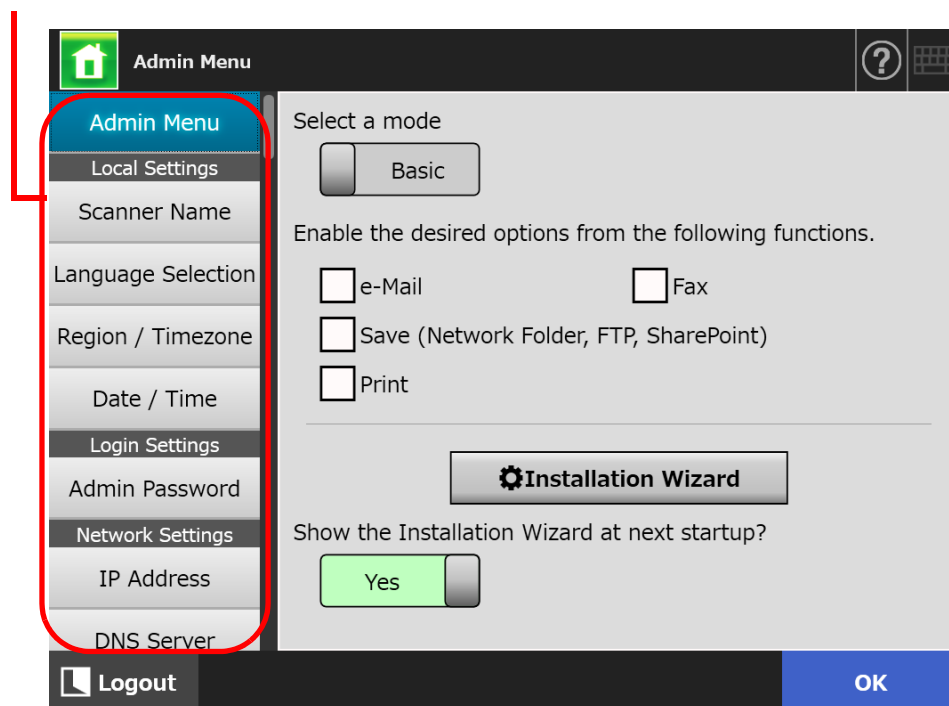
Admin Menu

Admin Menu
Local Settings
Scanner Name
Language Selection
Region / Timezone
Date / Time
Login Settings
Admin Password
Network Settings
IP Address
DNS Server

Select a mode
Basic

Enable the desired options from the following functions.
e-Mail
Fax
Save (Network Folder, FTP, SharePoint)
Print

Installation Wizard

Show the Installation Wizard at next startup?
Yes

Logout
OK